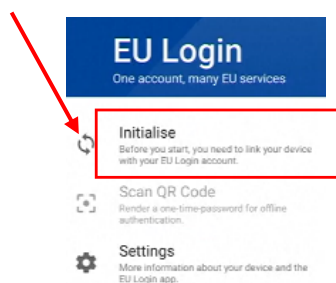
EU Login
One account, many EU services

Initialise
Before you start, you need to link your device with your EU Login account.

Scan QR Code
Render a one-time-password for offline authentication.

Settings
More information about your device and the EU Login app.